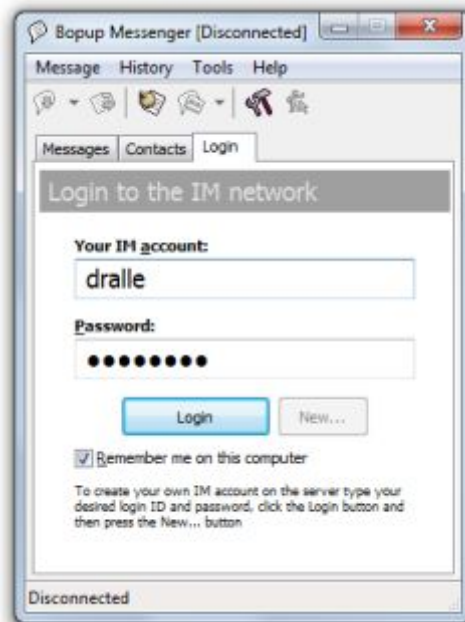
Bopup Messenger [Disconnected]

Message History Tools Help

Messages Contacts Login

Login to the IM network

Your IM account:

dralle

Password:

●●●●●●●●●

Login New...

Remember me on this computer

To create your own IM account on the server type your desired login ID and password, click the Login button and then press the New... button

Disconnected